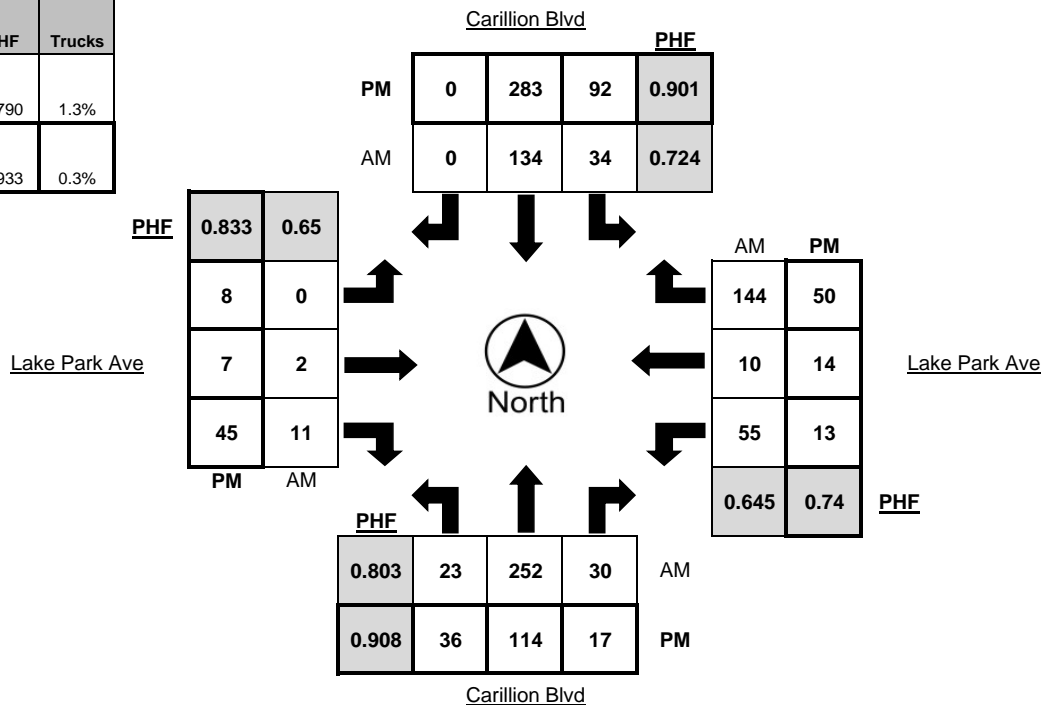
| HF | Trucks |
|---|---|
| 790 | 1.3% |
| 933 | 0.3% |

Carillion Blvd

PHF

| PM | 0 | 283 | 92 | 0.901 |
|---|---|---|---|---|
| AM | 0 | 134 | 34 | 0.724 |

| PHF | 0.833 | 0.65 |
|---|---|---|
| | 8 | 0 |
| | 7 | 2 |
| | 45 | 11 |
| | PM | AM |

Lake Park Ave

North

| AM | PM |
|---|---|
| 144 | 50 |
| 10 | 14 |
| 55 | 13 |
| 0.645 | 0.74 |

PHF

Lake Park Ave

PHF

| 0.803 | 23 | 252 | 30 | AM |
|---|---|---|---|---|
| 0.908 | 36 | 114 | 17 | PM |

Carillion Blvd